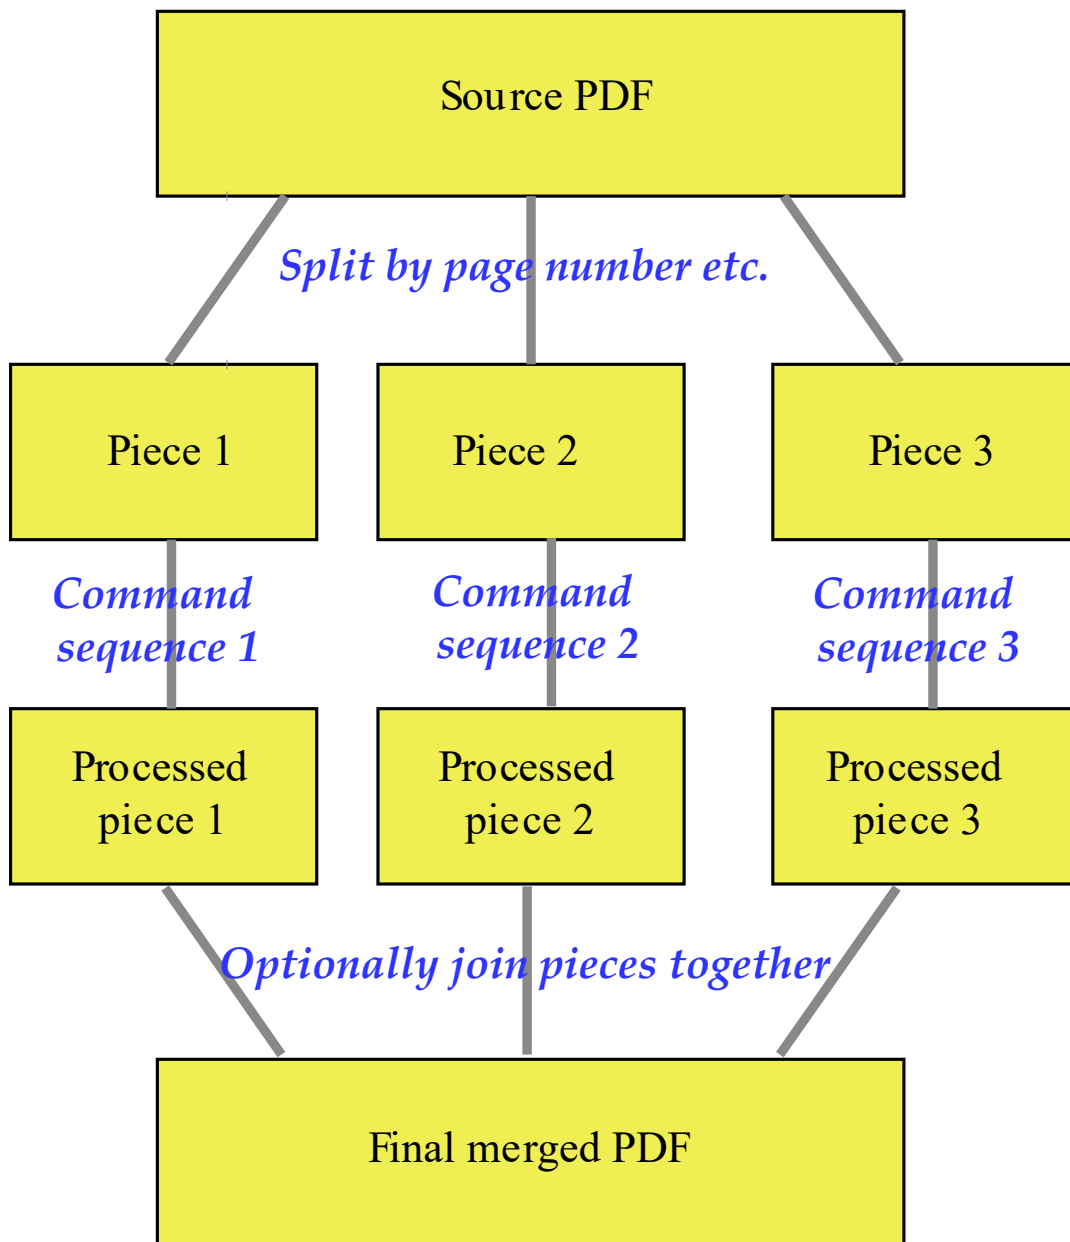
Source PDF

Split by page number etc.

Piece 1

Piece 2

Piece 3

Command sequence 1

Command sequence 2

Command sequence 3

Processed piece 1

Processed piece 2

Processed piece 3

Optionally join pieces together

Final merged PDF